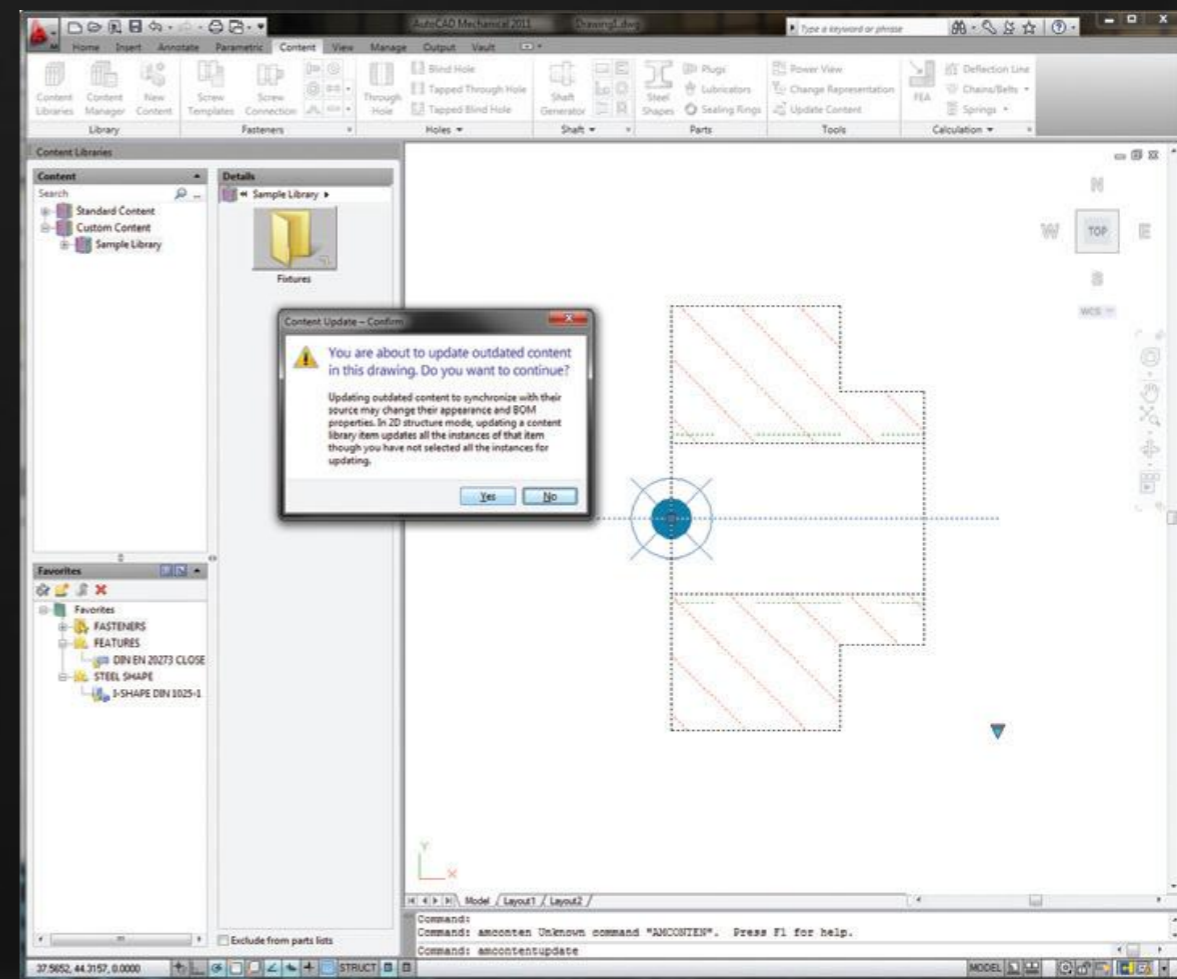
AutoCAD Mechanical 2011 Drawing1.dwg

Type a keyword or phrase

Home Insert Annotate Parametric Content View Manage Output Vault

Content Libraries Content Manager New Content Library

Screw Templates Screw Connection Fasteners

Through Hole Blind Hole Tapped Through Hole Tapped Blind Hole Holes

Shaft Generator Shaft

Steel Shapes Plugs Lubricators Sealing Rings Parts

Power View Change Representation Update Content Tools

FEA Deflection Line Chains/Belts Springs Calculation

Content Libraries

Content

Search

Standard Content
Custom Content
Sample Library

Details

Sample Library

Fixtures

Content Update – Confirm

You are about to update outdated content in this drawing. Do you want to continue?

Updating outdated content to synchronize with their source may change their appearance and BOM properties. In 2D structure mode, updating a content library item updates all the instances of that item though you have not selected all the instances for updating.

Yes No

N
W TOP E
S
WCS

Favorites

Favorites
FASTENERS
FEATURES
DIN EN 20273 CLOSE
STEEL SHAPE
I-SHAPE DIN 1025-1

Exclude from parts lists

Model Layout1 Layout2

Command:
Command: amconten Unknown command "AMCONTEN". Press F1 for help.
Command: amcontentupdate

37.5652, 44.3157, 0.0000 STRUCT MODEL